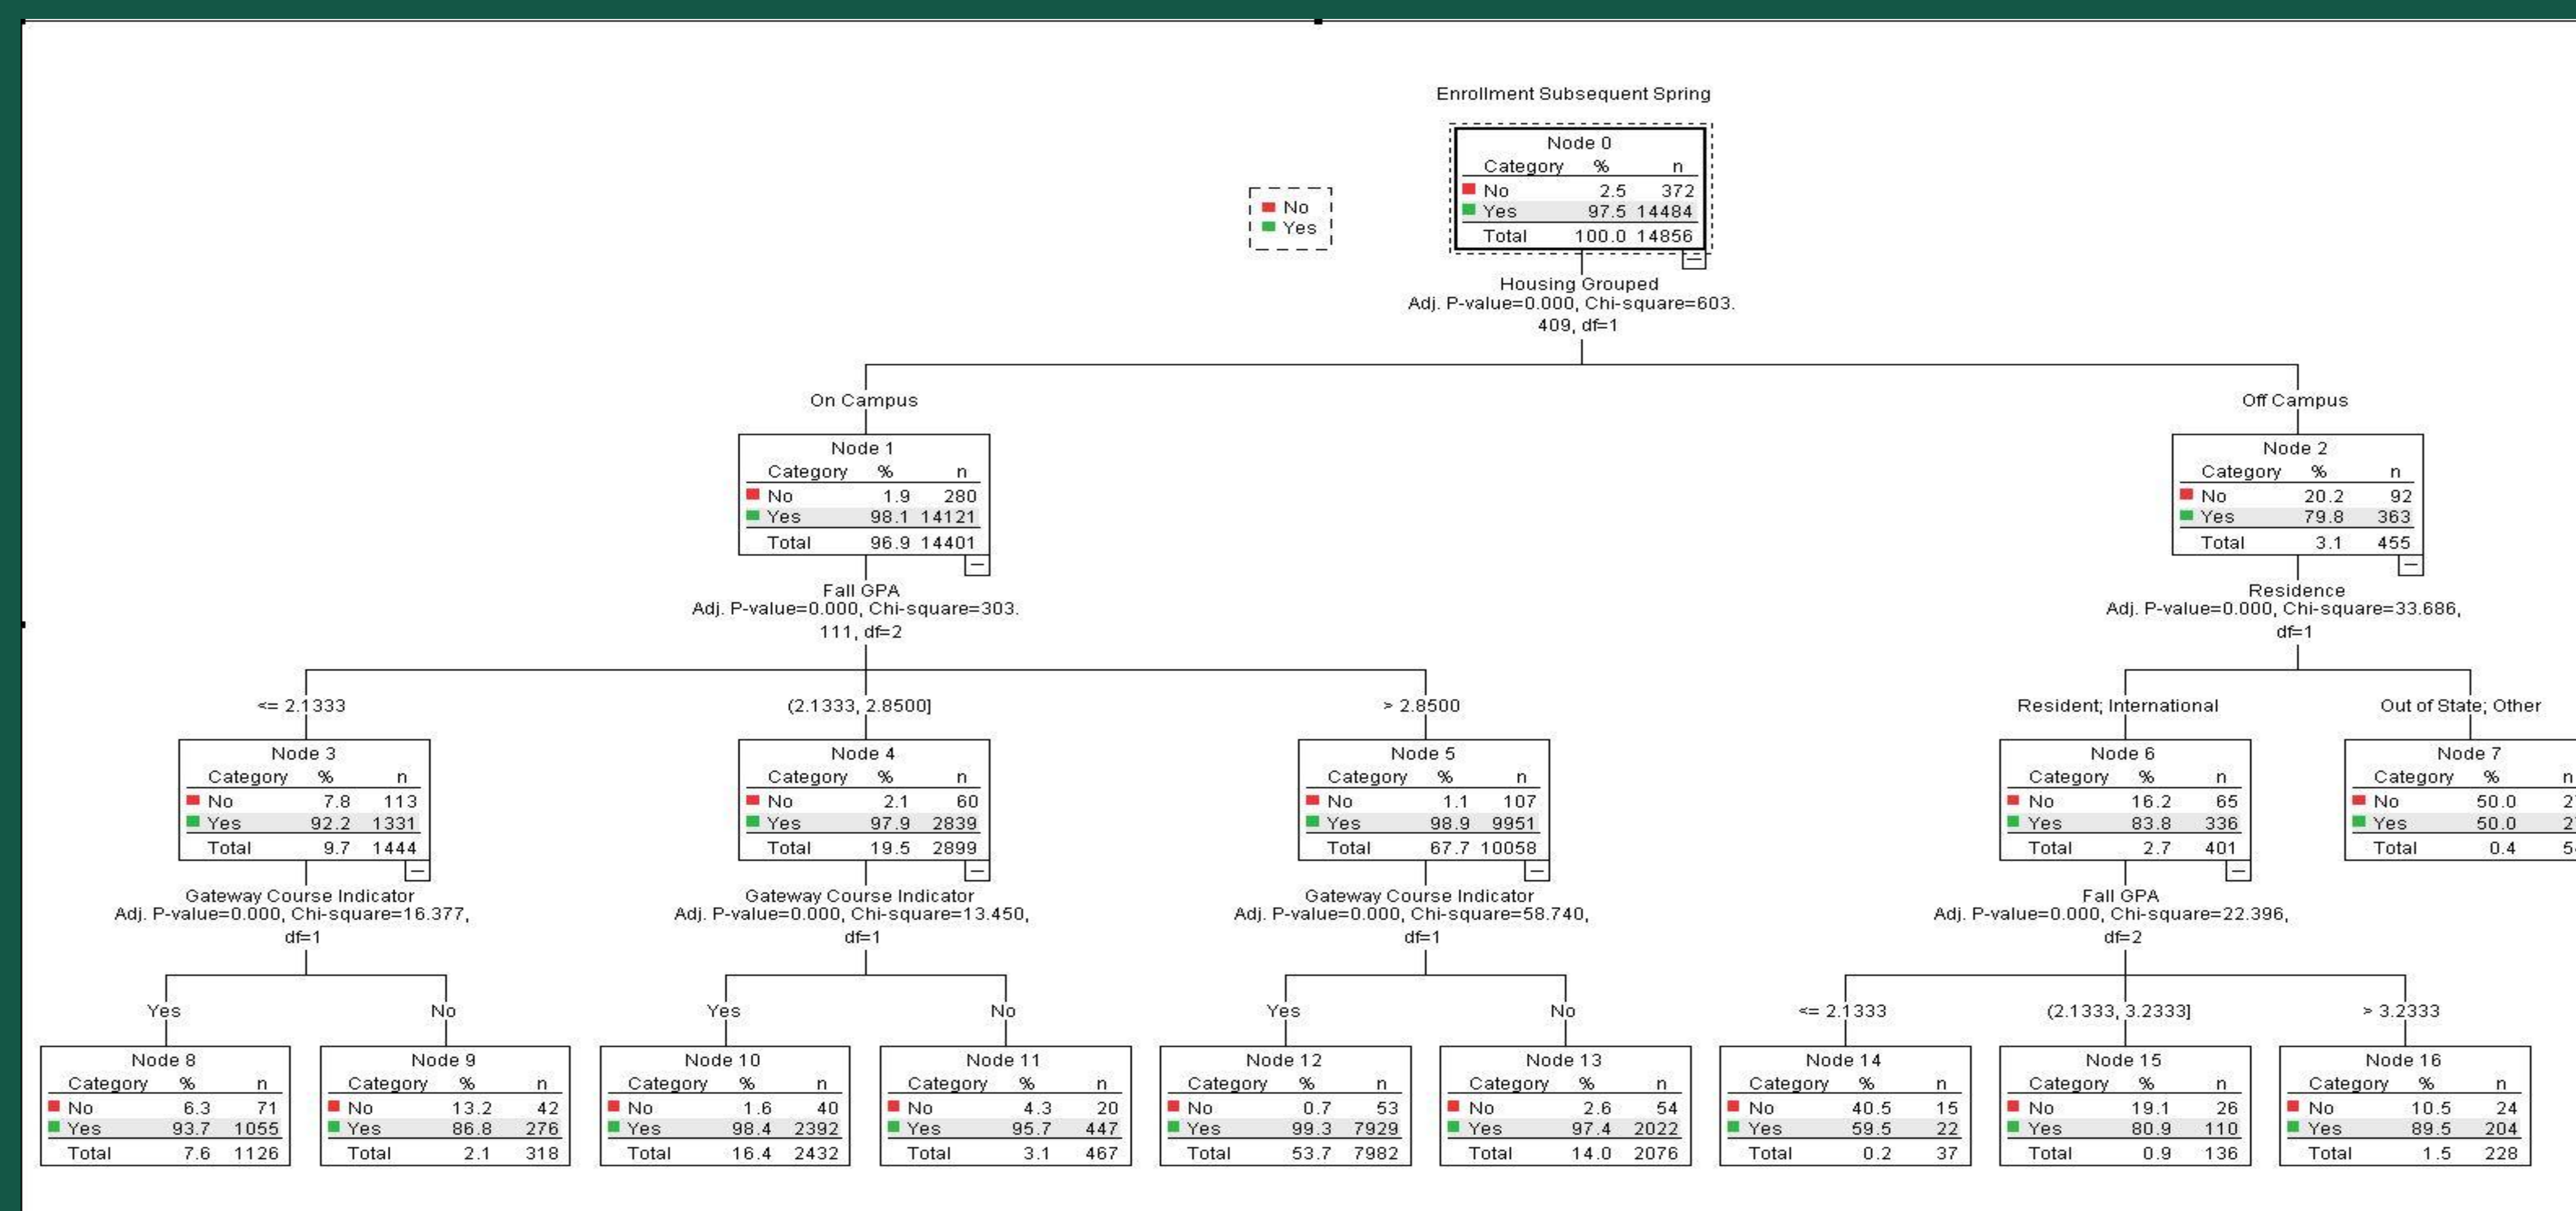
Enrollment Subsequent Spring

No
Yes

Node 0

| Category | % | n |
|---|---|---|
| No | 2.5 | 372 |
| Yes | 97.5 | 14484 |
| Total | 100.0 | 14856 |

Housing Grouped
Adj. P-value=0.000, Chi-square=603.409, df=1

On Campus

Node 1

| Category | % | n |
|---|---|---|
| No | 1.9 | 280 |
| Yes | 98.1 | 14121 |
| Total | 96.9 | 14401 |

Fall GPA
Adj. P-value=0.000, Chi-square=303.111, df=2

<= 2.1333

Node 3

| Category | % | n |
|---|---|---|
| No | 7.8 | 113 |
| Yes | 92.2 | 1331 |
| Total | 9.7 | 1444 |

Gateway Course Indicator
Adj. P-value=0.000, Chi-square=16.377, df=1

Yes

Node 8

| Category | % | n |
|---|---|---|
| No | 6.3 | 71 |
| Yes | 93.7 | 1055 |
| Total | 7.6 | 1126 |

No

Node 9

| Category | % | n |
|---|---|---|
| No | 13.2 | 42 |
| Yes | 86.8 | 276 |
| Total | 2.1 | 318 |

(2.1333, 2.8500]

Node 4

| Category | % | n |
|---|---|---|
| No | 2.1 | 60 |
| Yes | 97.9 | 2839 |
| Total | 19.5 | 2899 |

Gateway Course Indicator
Adj. P-value=0.000, Chi-square=13.450, df=1

Yes

Node 10

| Category | % | n |
|---|---|---|
| No | 1.6 | 40 |
| Yes | 98.4 | 2392 |
| Total | 16.4 | 2432 |

No

Node 11

| Category | % | n |
|---|---|---|
| No | 4.3 | 20 |
| Yes | 95.7 | 447 |
| Total | 3.1 | 467 |

> 2.8500

Node 5

| Category | % | n |
|---|---|---|
| No | 1.1 | 107 |
| Yes | 98.9 | 9951 |
| Total | 67.7 | 10058 |

Gateway Course Indicator
Adj. P-value=0.000, Chi-square=58.740, df=1

Yes

Node 12

| Category | % | n |
|---|---|---|
| No | 0.7 | 53 |
| Yes | 99.3 | 7929 |
| Total | 53.7 | 7982 |

No

Node 13

| Category | % | n |
|---|---|---|
| No | 2.6 | 54 |
| Yes | 97.4 | 2022 |
| Total | 14.0 | 2076 |

Off Campus

Node 2

| Category | % | n |
|---|---|---|
| No | 20.2 | 92 |
| Yes | 79.8 | 363 |
| Total | 3.1 | 455 |

Residence
Adj. P-value=0.000, Chi-square=33.686, df=1

Resident; International

Node 6

| Category | % | n |
|---|---|---|
| No | 16.2 | 65 |
| Yes | 83.8 | 336 |
| Total | 2.7 | 401 |

Fall GPA
Adj. P-value=0.000, Chi-square=22.396, df=2

<= 2.1333

Node 14

| Category | % | n |
|---|---|---|
| No | 40.5 | 15 |
| Yes | 59.5 | 22 |
| Total | 0.2 | 37 |

(2.1333, 3.2333]

Node 15

| Category | % | n |
|---|---|---|
| No | 19.1 | 26 |
| Yes | 80.9 | 110 |
| Total | 0.9 | 136 |

> 3.2333

Node 16

| Category | % | n |
|---|---|---|
| No | 10.5 | 24 |
| Yes | 89.5 | 204 |
| Total | 1.5 | 228 |

Out of State; Other

Node 7

| Category | % | n |
|---|---|---|
| No | 50.0 | 2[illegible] |
| Yes | 50.0 | 2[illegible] |
| Total | 0.4 | 5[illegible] |